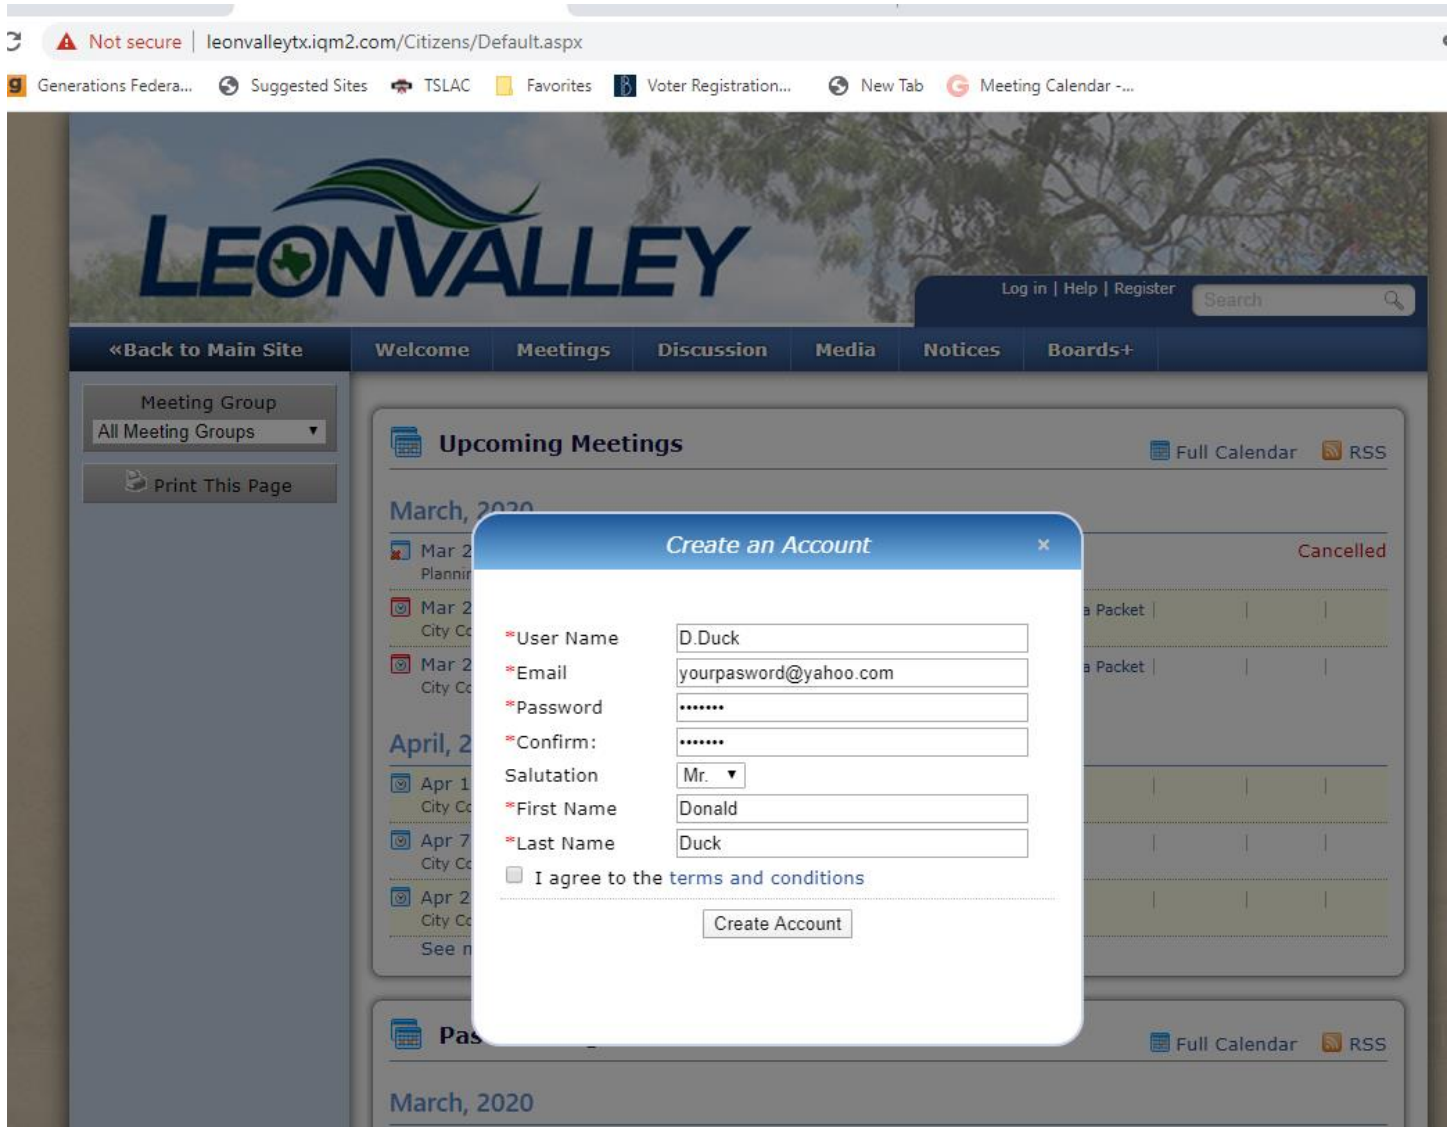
Not secure | leonvalleytx.iqm2.com/Citizens/Default.aspx

Generations Federa... Suggested Sites TSLAC Favorites Voter Registration... New Tab Meeting Calendar -...

LEONVALLEY

Log in | Help | Register

Search

«Back to Main Site Welcome Meetings Discussion Media Notices Boards+

Meeting Group
All Meeting Groups

Print This Page

Upcoming Meetings

Full Calendar RSS

March, 2020

Mar 2
Plannir

Cancelled

Mar 2
City C

Packet |

Mar 2
City C

Packet |

April, 2

Apr 1
City C

Apr 7
City C

Apr 2
City C

See

Create an Account ×

*User Name D.Duck
*Email yourpasword@yahoo.com
*Password •••••••
*Confirm: •••••••
Salutation Mr.
*First Name Donald
*Last Name Duck
I agree to the terms and conditions

Create Account

Pas

Full Calendar RSS

March, 2020